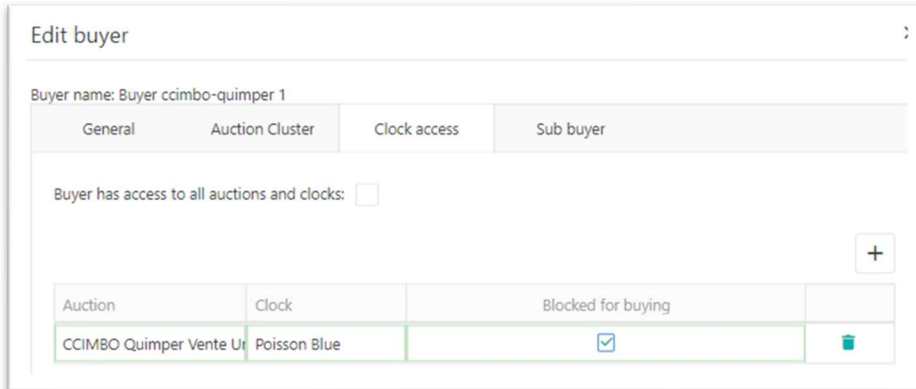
Edit buyer

Buyer name: Buyer ccimbo-quimper 1

General | Auction Cluster | Clock access | Sub buyer

Buyer has access to all auctions and clocks:

+

| Auction | Clock | Blocked for buying | |
|---|---|---|---|
| CCIMBO Quimper Vente Ur | Poisson Blue | ☑ | |